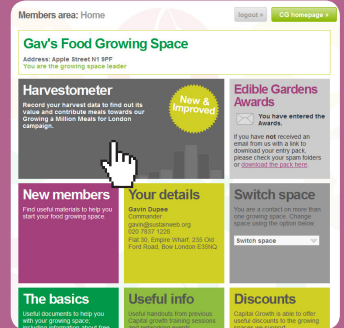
Members area: Home

logout »

CG homepage »

Gav's Food Growing Space

Address: Apple Street N1 9PP
You are the growing space leader

Harvestometer

Record your harvest data to find out its value and contribute meals towards our Growing a Million Meals for London campaign.

New & Improved

Edible Gardens Awards

You have entered the Awards.

If you have not received an email from us with a link to download your entry pack, please check your spam folders or download the pack here.

New members

Find useful materials to help you start your food growing space.

Your details

Gavin Dupee
Commander
gavin@sustainweb.org
020 7837 1228
Flat 90, Empire Wharf, 235 Old Ford Road, Bow London E39NQ

Switch space

You are a contact on more than one growing space. Change space using the option below.

Switch space

The basics

Useful documents to help you with your growing space, including information about free

Useful info

Useful handouts from previous Capital Growth training sessions and networking events

Discounts

Capital Growth is able to offer useful discounts to the growing spaces